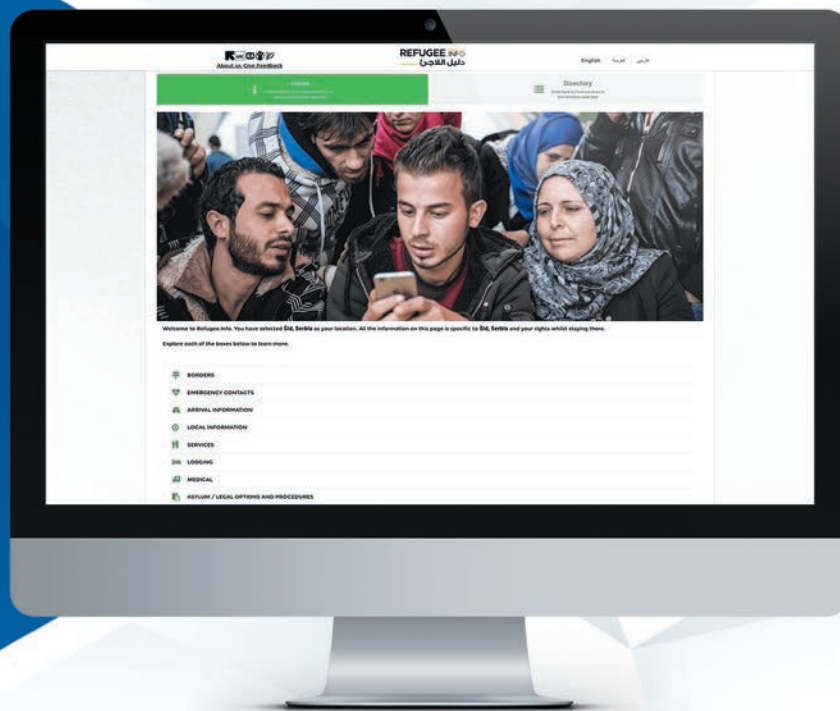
About us Give Feedback

REFUGEE INFO
دليل اللاجئ

English | العربية | فارسی

Info
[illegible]

Directory
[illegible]

Welcome to Refugee.Info. You have selected Šid, Serbia as your location. All the information on this page is specific to Šid, Serbia and your rights whilst staying there.

Explore each of the boxes below to learn more.

BORDERS
EMERGENCY CONTACTS
ARRIVAL INFORMATION
LOCAL INFORMATION
SERVICES
LODGING
MEDICAL
ASYLUM / LEGAL OPTIONS AND PROCEDURES